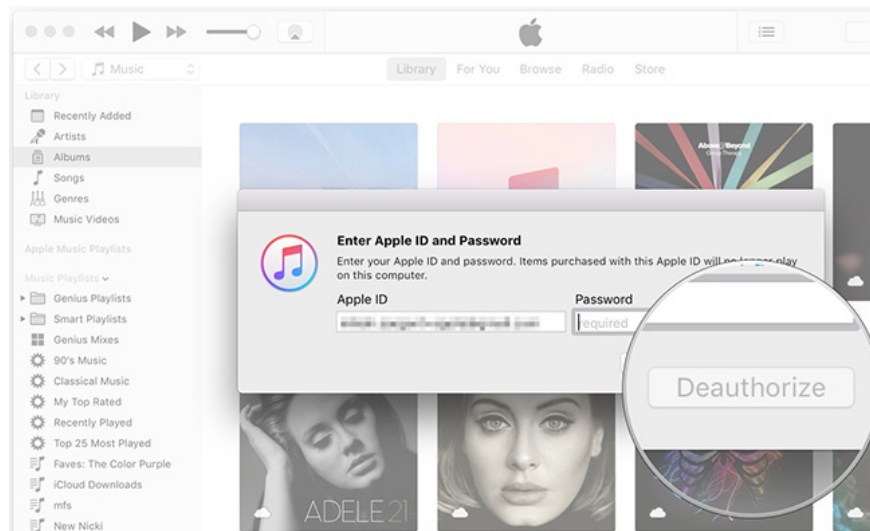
Music

Library For You Browse Radio Store

Library
Recently Added
Artists
Albums
Songs
Genres
Music Videos

Apple Music Playlists

Music Playlists
Genius Playlists
Smart Playlists
Genius Mixes
90's Music
Classical Music
My Top Rated
Recently Played
Top 25 Most Played
Faves: The Color Purple
iCloud Downloads
mfs
New Nicki

Above & Beyond

Enter Apple ID and Password
Enter your Apple ID and password. Items purchased with this Apple ID will no longer play on this computer.

Apple ID
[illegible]

Password
required

Deauthorize

ADELE 21